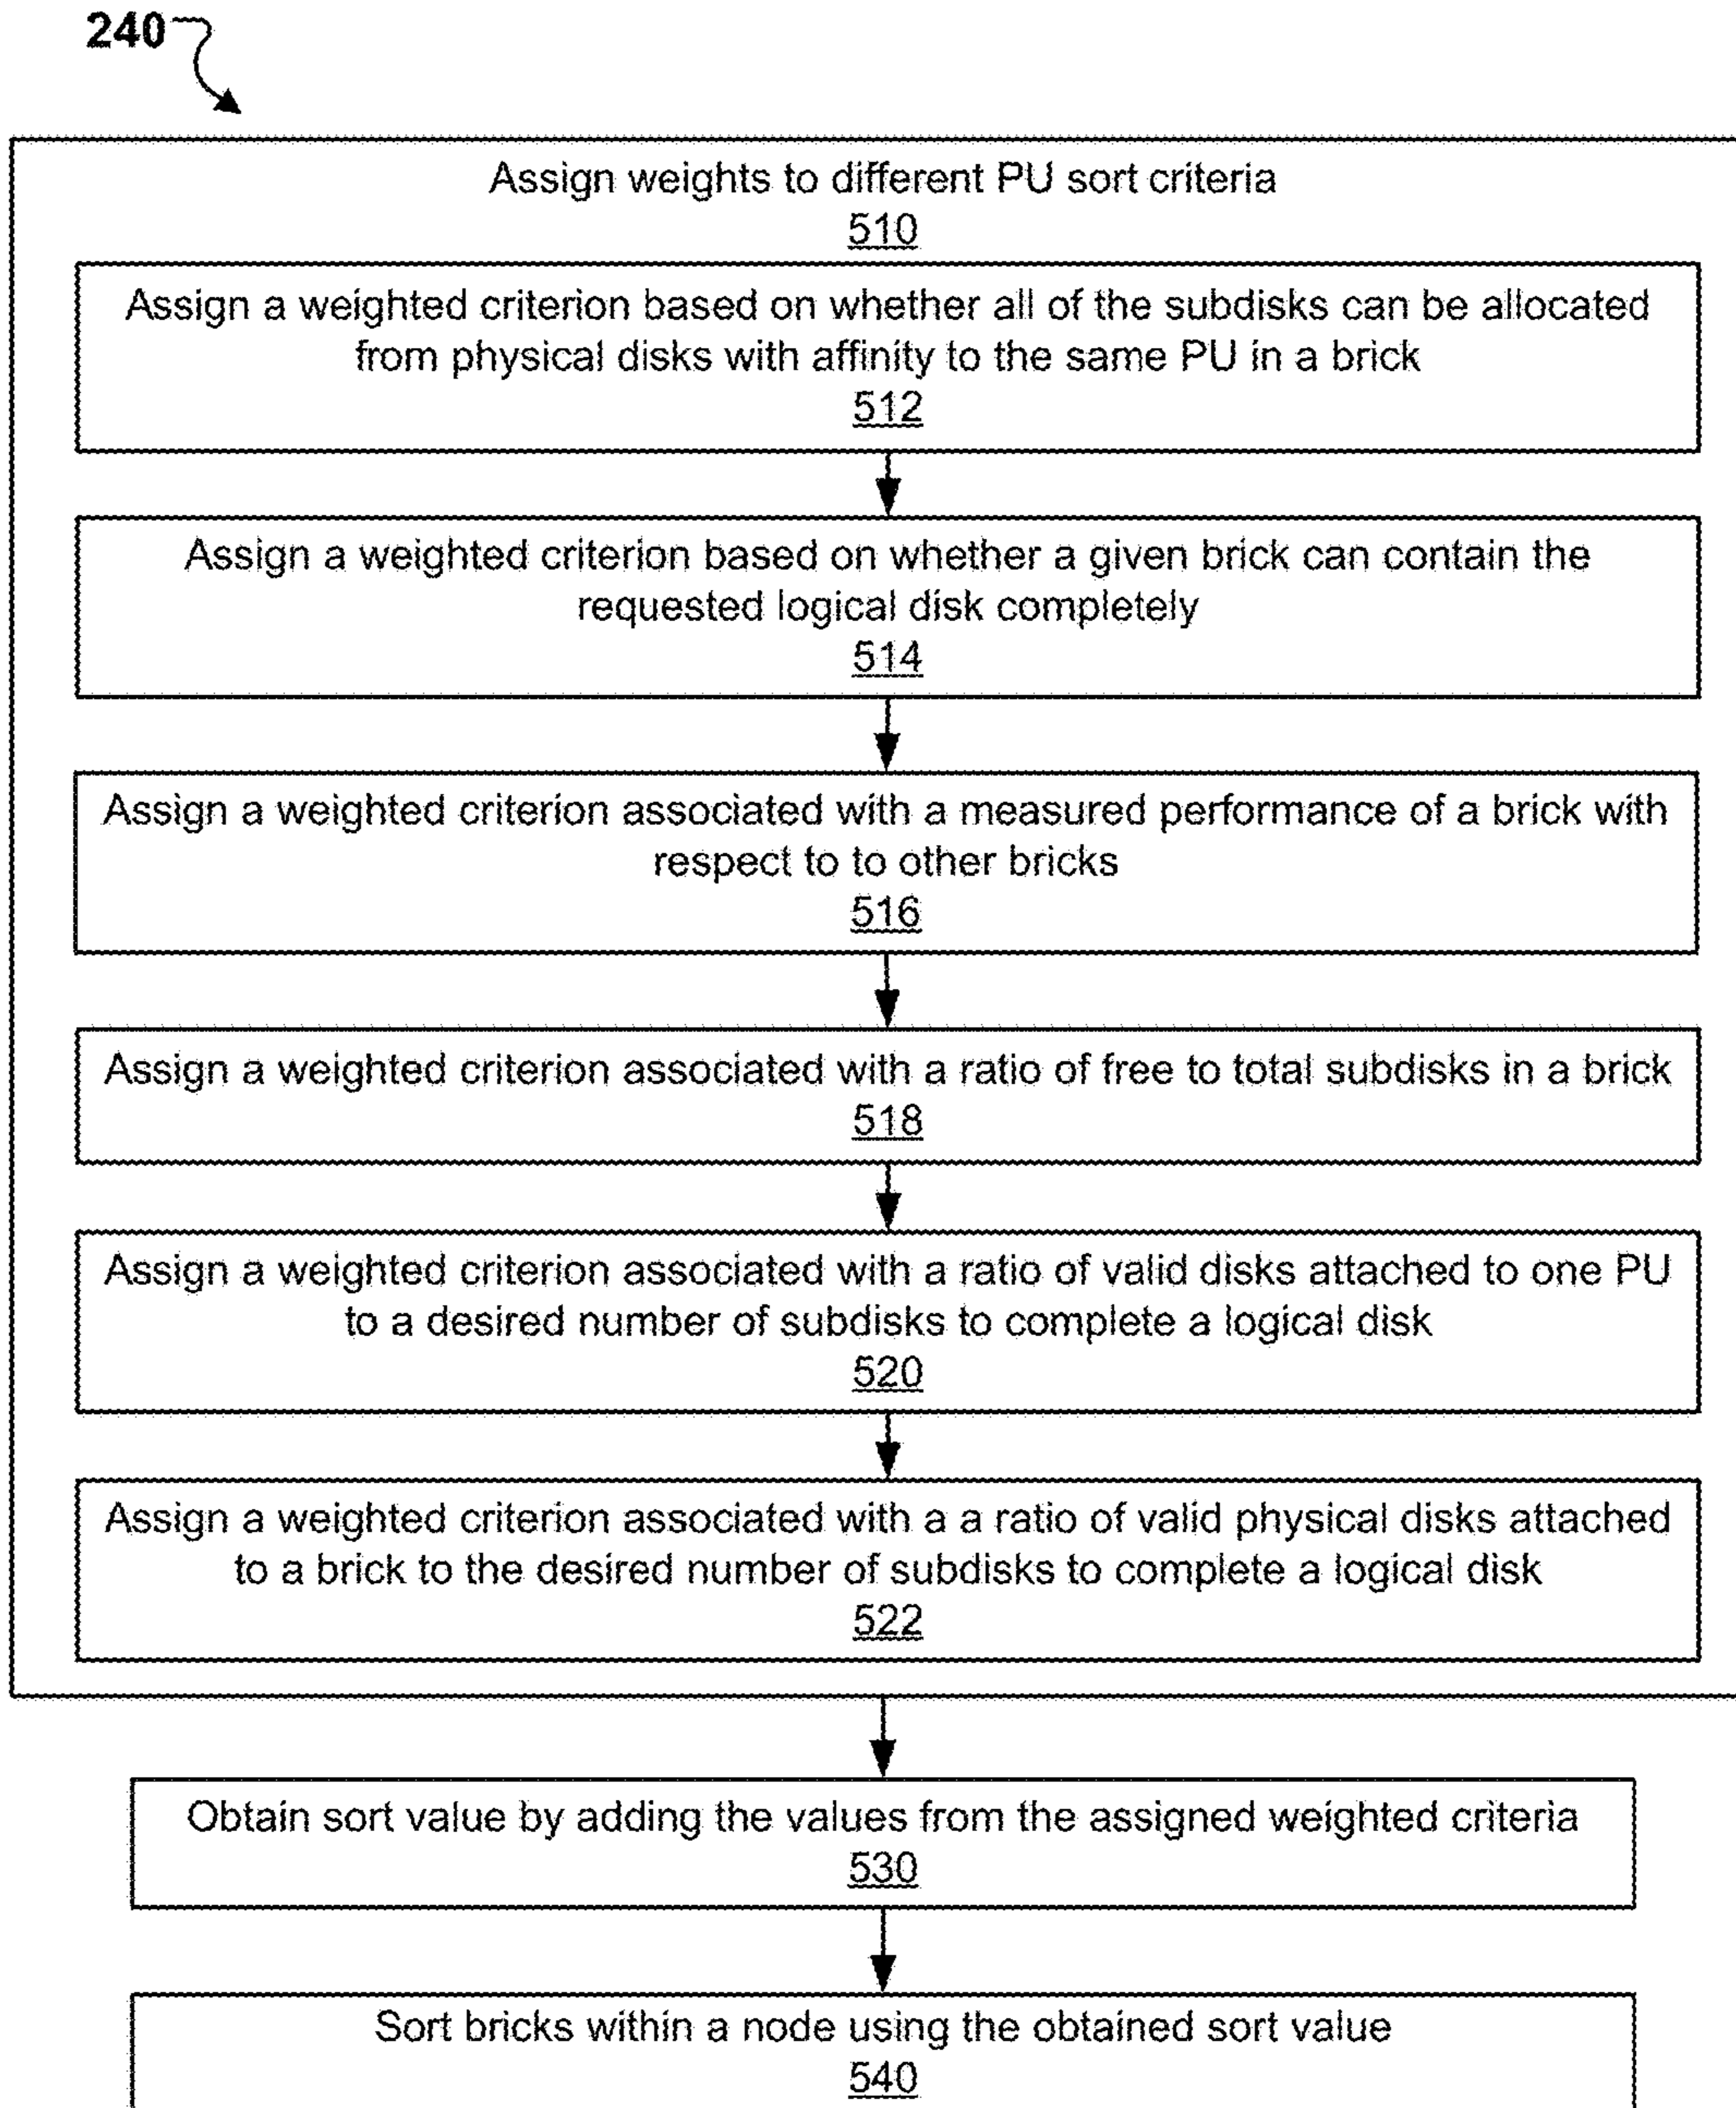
240

Assign weights to different PU sort criteria
510

Assign a weighted criterion based on whether all of the subdisks can be allocated from physical disks with affinity to the same PU in a brick
512

Assign a weighted criterion based on whether a given brick can contain the requested logical disk completely
514

Assign a weighted criterion associated with a measured performance of a brick with respect to to other bricks
516

Assign a weighted criterion associated with a ratio of free to total subdisks in a brick
518

Assign a weighted criterion associated with a ratio of valid disks attached to one PU to a desired number of subdisks to complete a logical disk
520

Assign a weighted criterion associated with a a ratio of valid physical disks attached to a brick to the desired number of subdisks to complete a logical disk
522

Obtain sort value by adding the values from the assigned weighted criteria
530

Sort bricks within a node using the obtained sort value
540